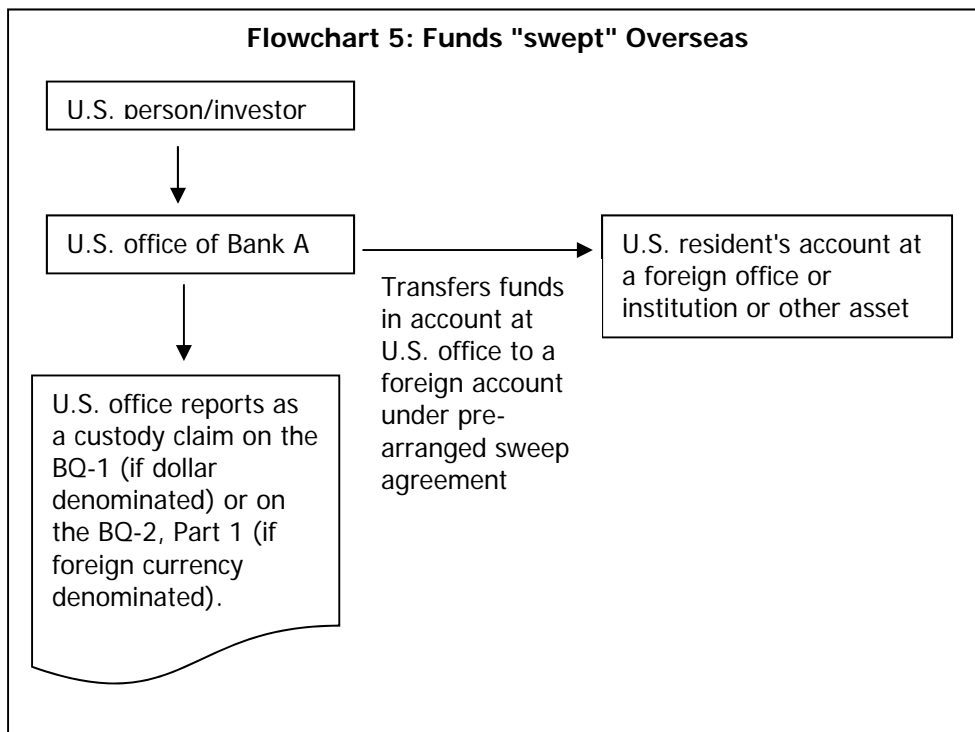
Flowchart 5: Funds "swept" Overseas

U.S. person/investor

U.S. office of Bank A

Transfers funds in account at U.S. office to a foreign account under prearranged sweep agreement

U.S. resident's account at a foreign office or institution or other asset

U.S. office reports as a custody claim on the BQ-1 (if dollar denominated) or on the BQ-2, Part 1 (if foreign currency denominated).